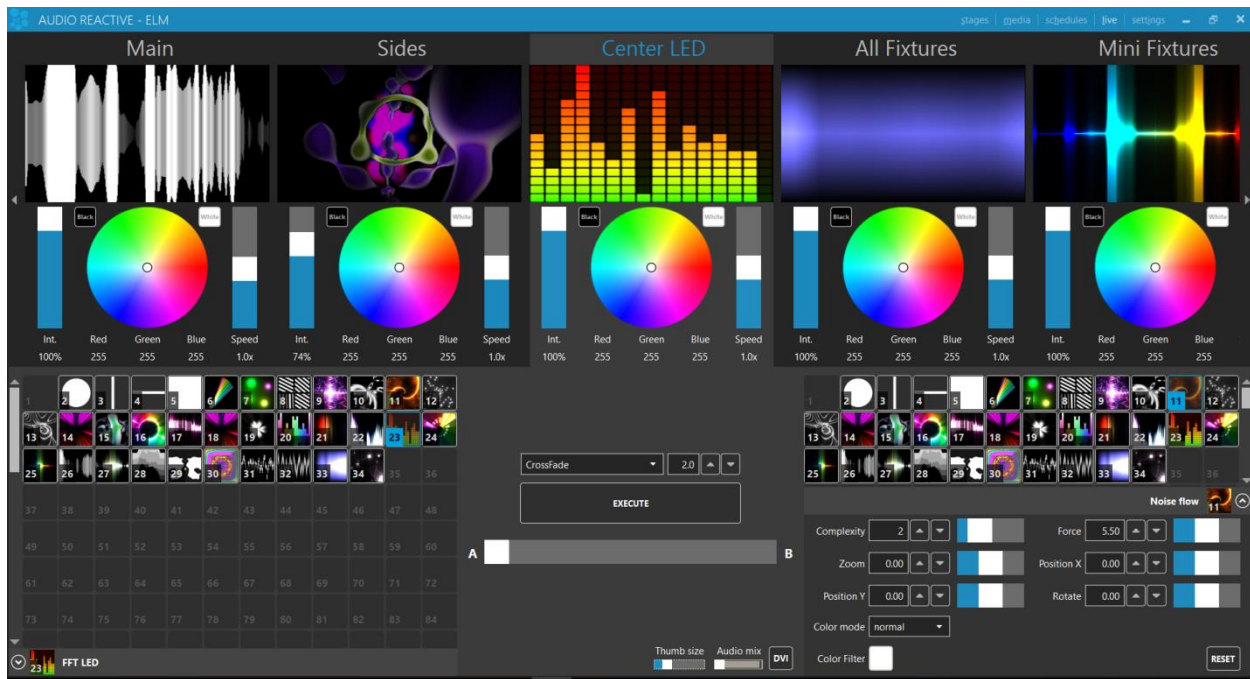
AUDIO REACTIVE - ELM

stages | media | schedules | live | settings

Main

Sides

Center LED

All Fixtures

Mini Fixtures

Black White

Int. 100% Red 255 Green 255 Blue 255 Speed 1.0x

Black White

Int. 74% Red 255 Green 255 Blue 255 Speed 1.0x

Black White

Int. 100% Red 255 Green 255 Blue 255 Speed 1.0x

Black White

Int. 100% Red 255 Green 255 Blue 255 Speed 1.0x

Black White

Int. 100% Red 255 Green 255 Blue 255

1 2 3 4 5 6 7 8 9 10 11 12
13 14 15 16 17 18 19 20 21 22 23 24
25 26 27 28 29 30 31 32 33 34 35 36
37 38 39 40 41 42 43 44 45 46 47 48
49 50 51 52 53 54 55 56 57 58 59 60
61 62 63 64 65 66 67 68 69 70 71 72
73 74 75 76 77 78 79 80 81 82 83 84

23 FFT LED

CrossFade 2.0

EXECUTE

A B

Thumb size Audio mix DVI

1 2 3 4 5 6 7 8 9 10 11 12
13 14 15 16 17 18 19 20 21 22 23 24
25 26 27 28 29 30 31 32 33 34 35 36

Noise flow 11

Complexity 2

Force 5.50

Zoom 0.00

Position X 0.00

Position Y 0.00

Rotate 0.00

Color mode normal

Color Filter

RESET